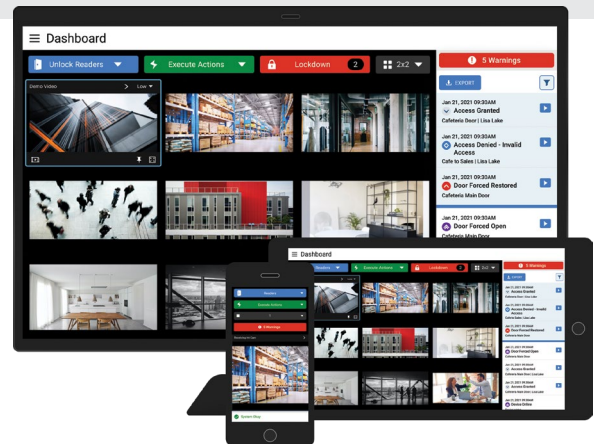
Dashboard

Unlock Readers

Execute Actions

Lockdown 2

2x2

5 Warnings

EXPORT

Demo Video

Low

Jan 21, 2021 09:30AM
Access Granted
Cafeteria Door | Lisa Lake

Jan 21, 2021 09:30AM
Access Denied - Invalid Access
Cafe to Sales | Lisa Lake

Jan 21, 2021 09:30AM
Door Forced Restored
Cafeteria Main Door

Jan 21, 2021 09:30AM
Door Forced Open
Cafeteria Main Door

Dashboard

Readers

Execute Actions

Lockdown 2

2x2

3 Warnings

Access Granted

Access Denied - Invalid Access

Door Forced Restored

Door Forced Open

Access Granted

Device Online

Readers

Execute Actions

1

5 Warnings

System Okay